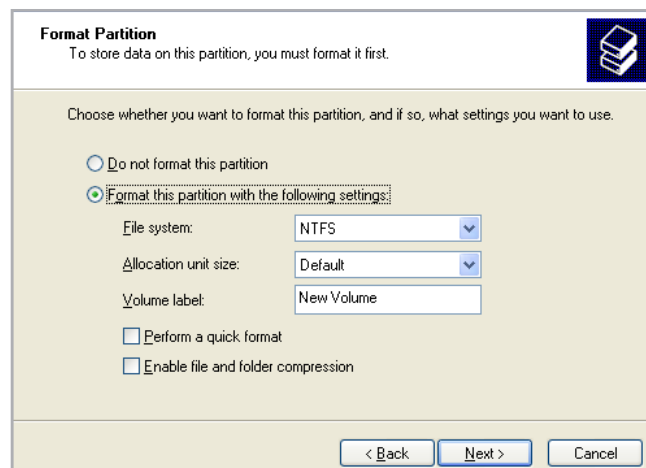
Format Partition
To store data on this partition, you must format it first.

Choose whether you want to format this partition, and if so, what settings you want to use.

Do not format this partition

Format this partition with the following settings:

File system: NTFS

Allocation unit size: Default

Volume label: New Volume

Perform a quick format

Enable file and folder compression

< Back
Next >
Cancel